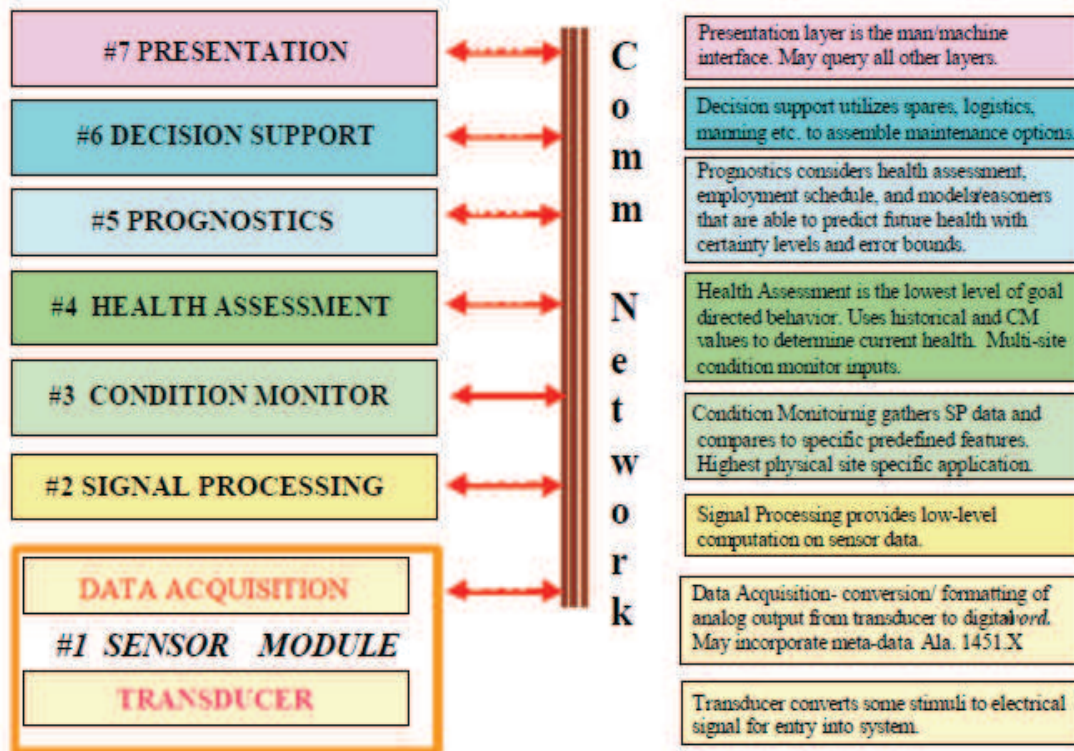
#7 PRESENTATION

#6 DECISION SUPPORT

#5 PROGNOSTICS

#4 HEALTH ASSESSMENT

#3 CONDITION MONITOR

#2 SIGNAL PROCESSING

DATA ACQUISITION

#1 SENSOR MODULE

TRANSDUCER

Comm Network

Presentation layer is the man/machine interface. May query all other layers.

Decision support utilizes spares, logistics, manning etc. to assemble maintenance options.

Prognostics considers health assessment, employment schedule, and models/reasoners that are able to predict future health with certainty levels and error bounds.

Health Assessment is the lowest level of goal directed behavior. Uses historical and CM values to determine current health. Multi-site condition monitor inputs.

Condition Monitoirnig gathers SP data and compares to specific predefined features. Highest physical site specific application.

Signal Processing provides low-level computation on sensor data.

Data Acquisition- conversion/ formatting of analog output from transducer to digitalword. May incorporate meta-data Ala. 1451.X

Transducer converts some stimuli to electrical signal for entry into system.